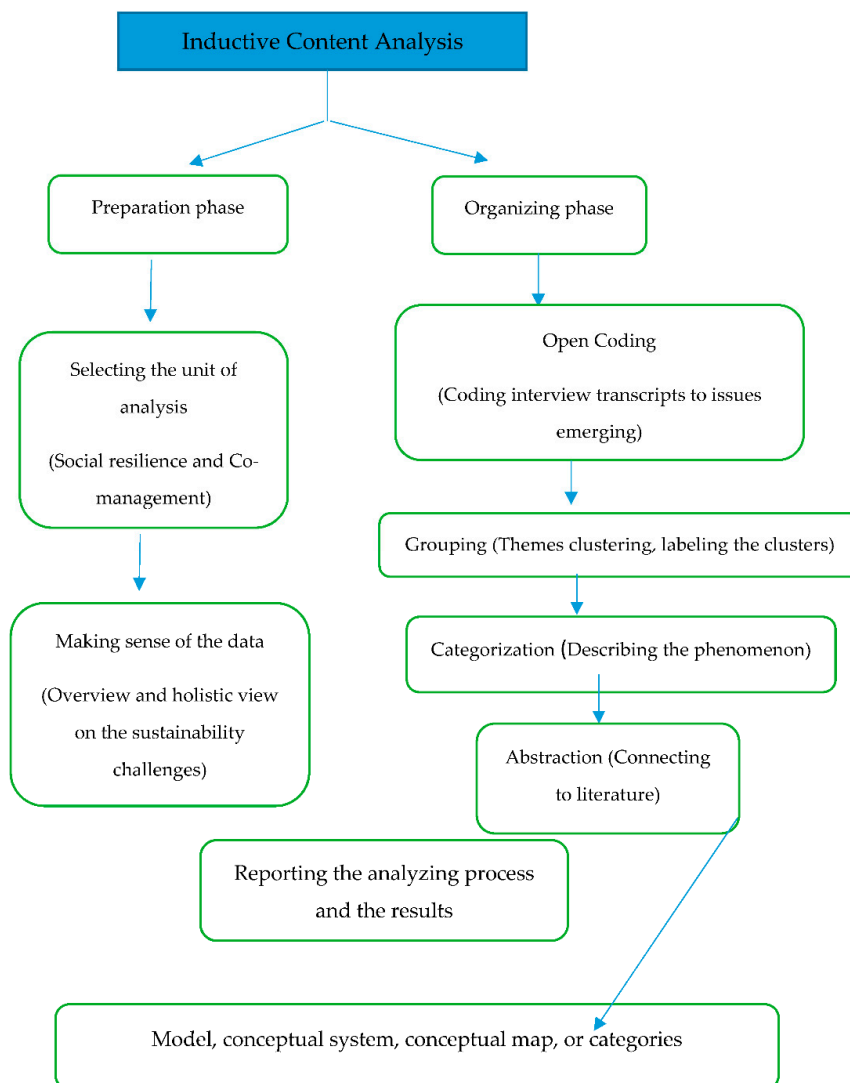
Inductive Content Analysis

Preparation phase

Selecting the unit of analysis

(Social resilience and Co-management)

Making sense of the data

(Overview and holistic view on the sustainability challenges)

Organizing phase

Open Coding

(Coding interview transcripts to issues emerging)

Grouping (Themes clustering, labeling the clusters)

Categorization (Describing the phenomenon)

Abstraction (Connecting to literature)

Reporting the analyzing process and the results

Model, conceptual system, conceptual map, or categories